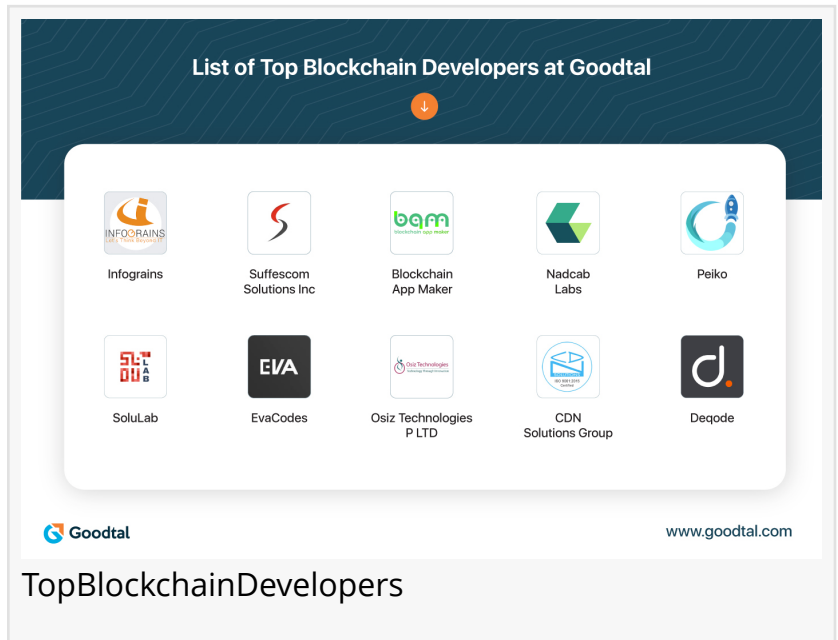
List of Top Blockchain Developers at Goodtal

INFOGRAINS Let's Think Beyond IT
Infograins

Suffescom Solutions Inc

bam blockchain app maker
Blockchain App Maker

Nadcab Labs

Peiko

SOLU LAB
SoluLab

EVA
EvaCodes

Osiz Technologies
Osiz Technologies P LTD

ISO 9001:2015 Certified
CDN Solutions Group

d.
Deqode

Goodtal

www.goodtal.com

TopBlockchainDevelopers